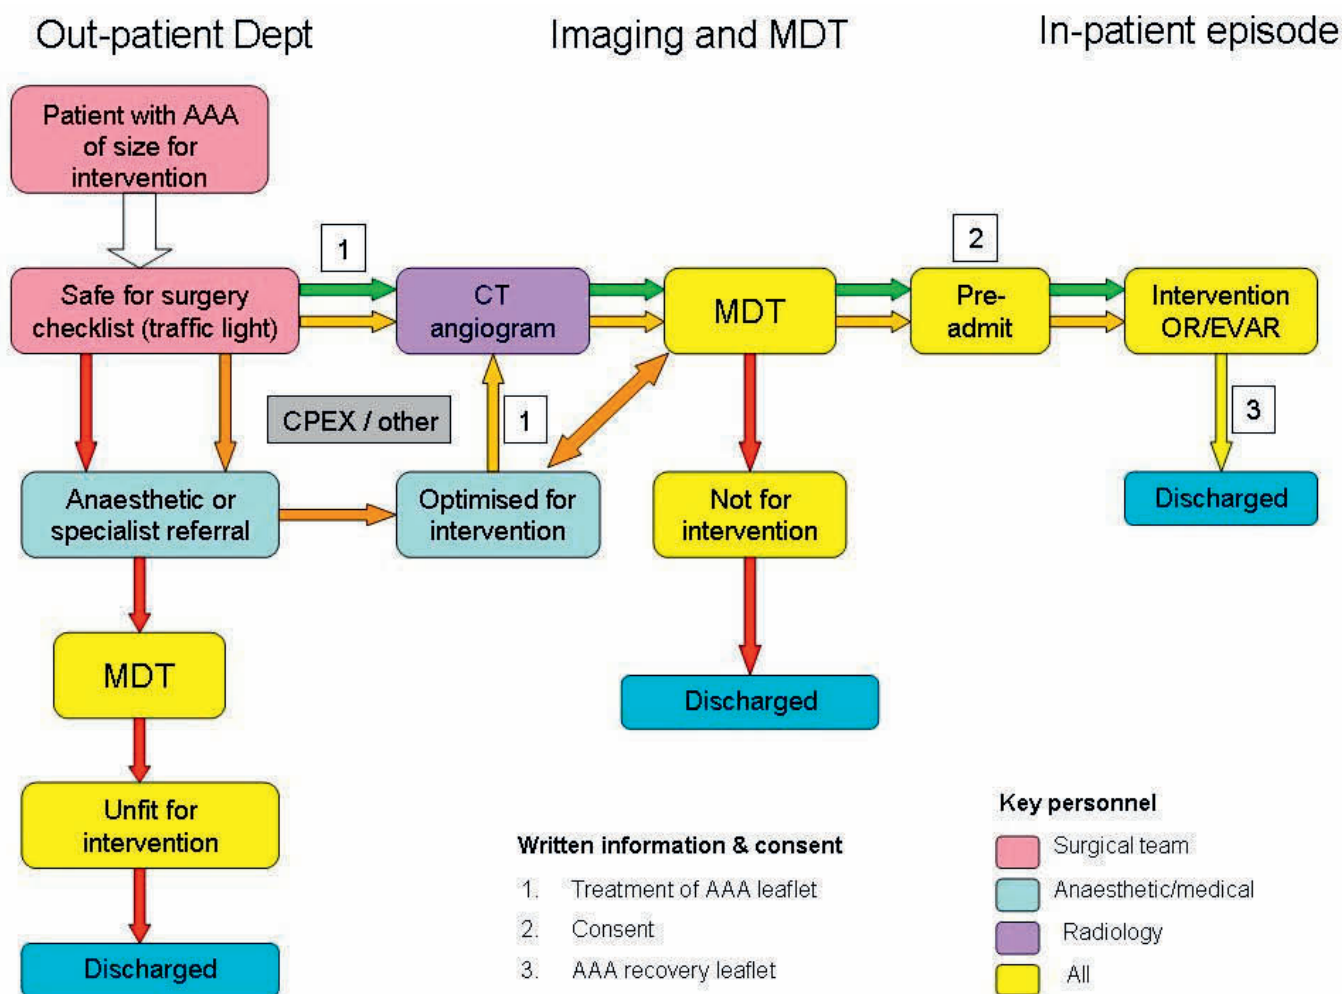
Out-patient Dept

Imaging and MDT

In-patient episode

Patient with AAA of size for intervention

Safe for surgery checklist (traffic light)

1

CT angiogram

MDT

2

Pre-admit

Intervention OR/EVAR

CPEX / other

1

3

Anaesthetic or specialist referral

Optimised for intervention

Not for intervention

Discharged

MDT

Discharged

Unfit for intervention

Discharged

Written information & consent

1. Treatment of AAA leaflet

2. Consent

3. AAA recovery leaflet

Key personnel

Surgical team

Anaesthetic/medical

Radiology

All